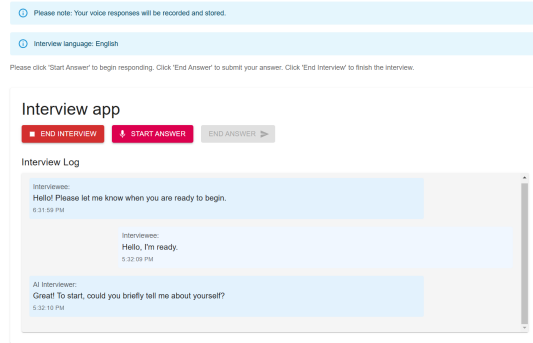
Please note: Your voice responses will be recorded and stored.

Interview language: English

Please click 'Start Answer' to begin responding. Click 'End Answer' to submit your answer. Click 'End Interview' to finish the interview.

Interview app

END INTERVIEW

START ANSWER

END ANSWER

Interview Log

Interviewee:
Hello! Please let me know when you are ready to begin.
6:31:59 PM

Interviewee:
Hello, I'm ready.
5:32:09 PM

AI Interviewer:
Great! To start, could you briefly tell me about yourself?
5:32:10 PM